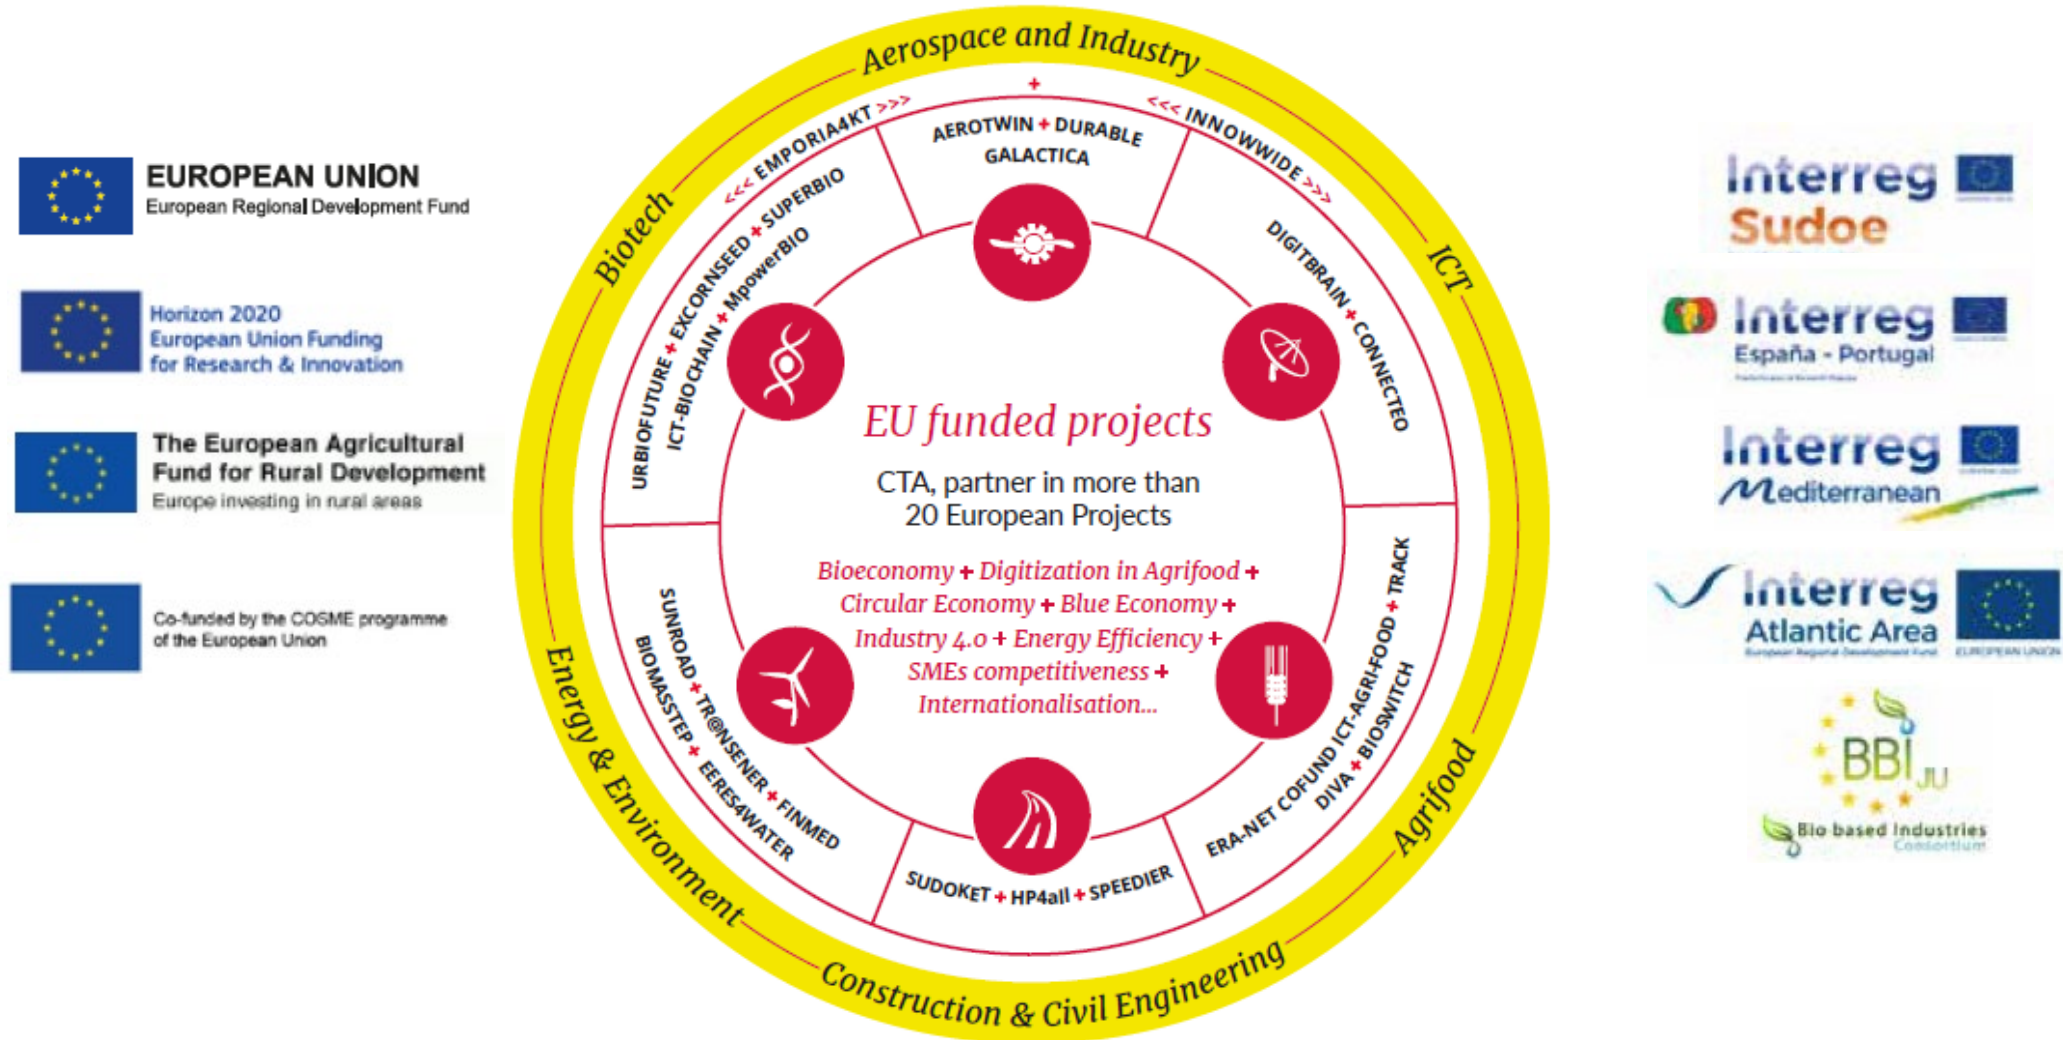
EUROPEAN UNION
European Regional Development Fund

Horizon 2020
European Union Funding for Research & Innovation

The European Agricultural Fund for Rural Development
Europe investing in rural areas

Co-funded by the COSME programme of the European Union

Aerospace and Industry
+
<<< EMPORIA4KT >>>
<<< INNOWWIDE >>>
AEROTWIN + DURABLE
GALACTICA
Biotech
ICT
URBIOFUTURE + EXCORNSEED + SUPERBIO
ICT-BIOCHAIN + MpowerBIO
DIGITBRAIN + CONNECTEO

EU funded projects
CTA, partner in more than 20 European Projects
Bioeconomy + Digitization in Agrifood + Circular Economy + Blue Economy + Industry 4.0 + Energy Efficiency + SMEs competitiveness + Internationalisation...

SUNROAD + TR@NSENER + FINMED
BIOMASSTEP + EERES4WATER
ERA-NET COFUND ICT-AGRI-FOOD + TRACK
DIVA + BIOSWITCH
SUDOKET + HP4all + SPEEDIER
Energy & Environment
Agrifood
Construction & Civil Engineering

Interreg Sudoe
Interreg España - Portugal
Interreg Mediterranean
Interreg Atlantic Area
European Regional Development Fund
EUROPEAN UNION
BBI JU
Bio based Industries Consortium